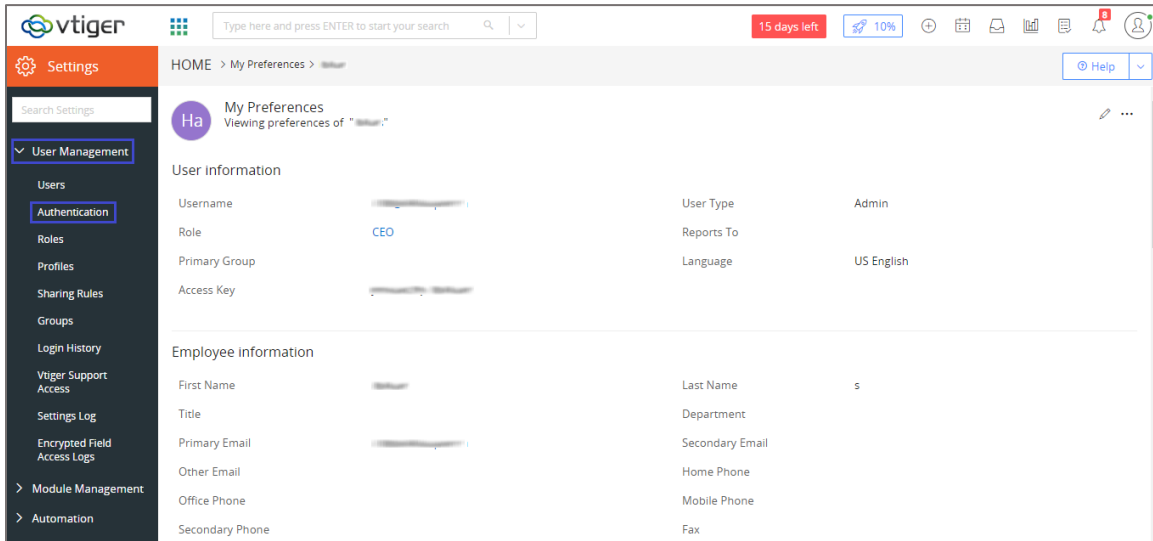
vtiger

Type here and press ENTER to start your search

15 days left

10%

8

Settings

HOME > My Preferences > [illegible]

Help

Search Settings

User Management

Users

Authentication

Roles

Profiles

Sharing Rules

Groups

Login History

Vtiger Support Access

Settings Log

Encrypted Field Access Logs

Module Management

Automation

Ha

My Preferences
Viewing preferences of "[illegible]"

User information

| | | | |
|---|---|---|---|
| Username | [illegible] | User Type | Admin |
| Role | CEO | Reports To | |
| Primary Group | | Language | US English |
| Access Key | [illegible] | | |

Employee information

| | | | |
|---|---|---|---|
| First Name | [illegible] | Last Name | s |
| Title | | Department | |
| Primary Email | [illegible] | Secondary Email | |
| Other Email | | Home Phone | |
| Office Phone | | Mobile Phone | |
| Secondary Phone | | Fax | |